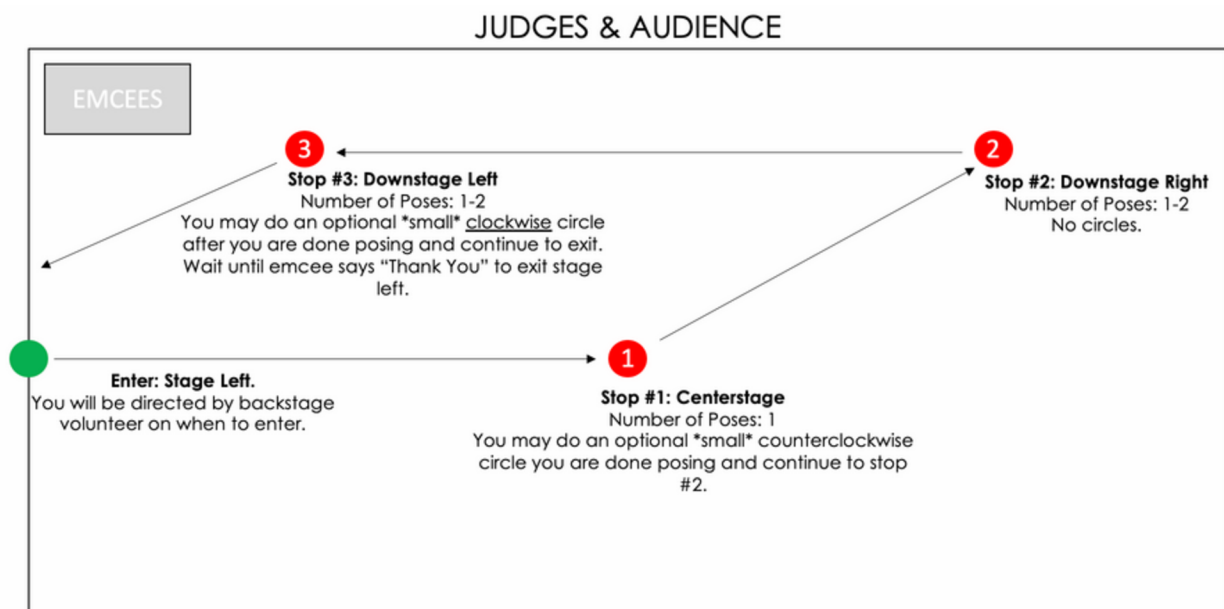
JUDGES & AUDIENCE

EMCEES

3
Stop #3: Downstage Left
Number of Poses: 1-2
You may do an optional *small* clockwise circle after you are done posing and continue to exit. Wait until emcee says "Thank You" to exit stage left.

2
Stop #2: Downstage Right
Number of Poses: 1-2
No circles.

Enter: Stage Left.
You will be directed by backstage volunteer on when to enter.

1
Stop #1: Centerstage
Number of Poses: 1
You may do an optional *small* counterclockwise circle you are done posing and continue to stop #2.